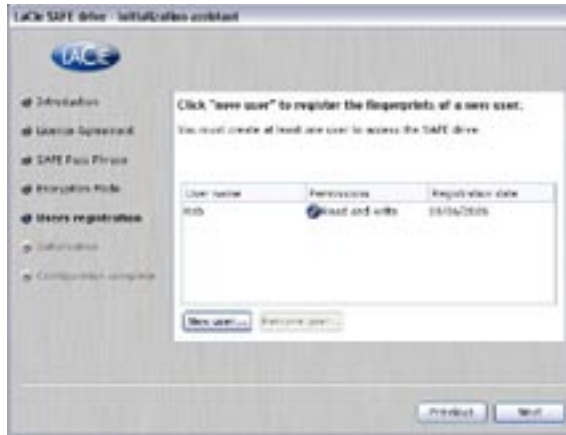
LaCie SAFE drive - Initialization assistant

LaCie

Introduction
License Agreement
SAFE Pass Phrase
Encryption Mode
Users registration
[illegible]
Configuration complete

Click "new user" to register the fingerprints of a new user.

You must create at least one user to access the SAFE drive.

| User name | Permissions | Registration date |
|---|---|---|
| Rob | Read and write | 08/06/2006 |

New user... Remove user...

Previous Next